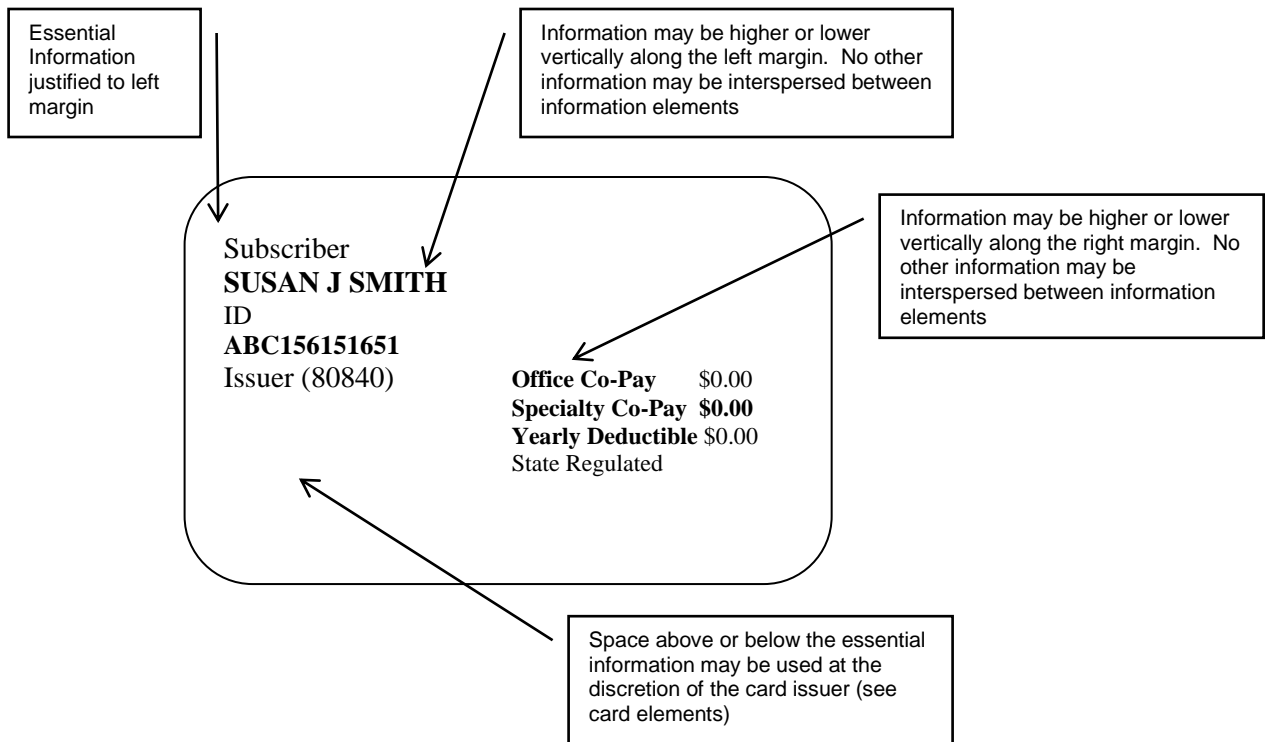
Essential Information justified to left margin

Information may be higher or lower vertically along the left margin. No other information may be interspersed between information elements

Information may be higher or lower vertically along the right margin. No other information may be interspersed between information elements

Subscriber
**SUSAN J SMITH**
ID
**ABC156151651**
Issuer (80840)

**Office Co-Pay** $0.00
**Specialty Co-Pay** **$0.00**
**Yearly Deductible** $0.00
State Regulated

Space above or below the essential information may be used at the discretion of the card issuer (see card elements)